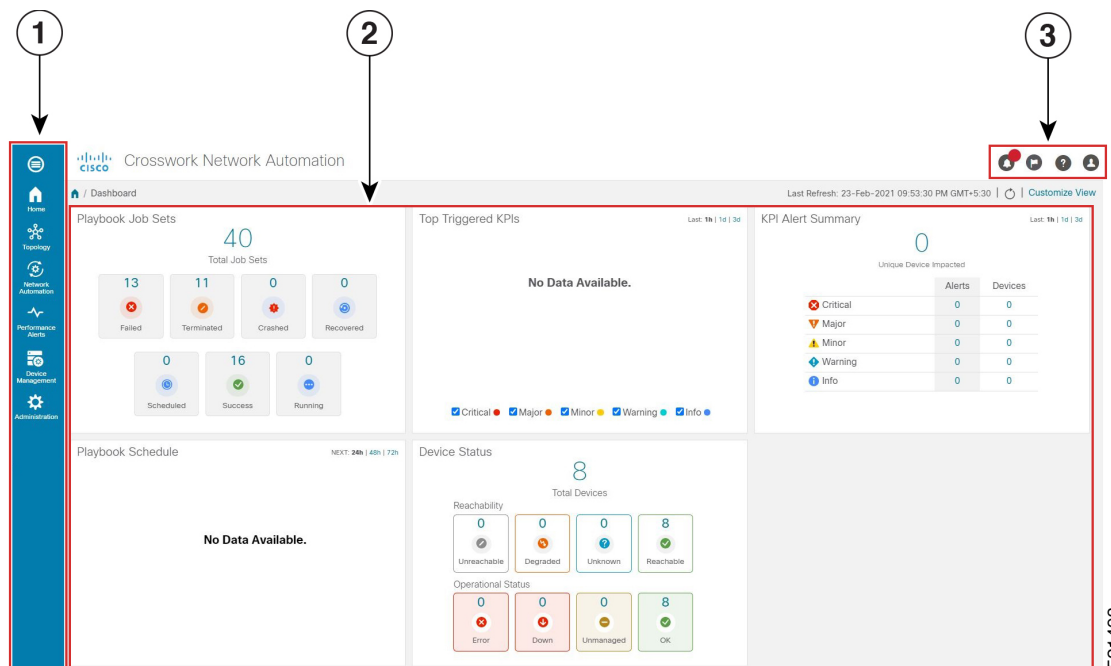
1

2

3

CISCO Crosswork Network Automation

Home
Topology
Network Automation
Performance Alerts
Device Management
Administration

/ Dashboard

Last Refresh: 23-Feb-2021 09:53:30 PM GMT+5:30 | Customize View

Playbook Job Sets

40
Total Job Sets

| 13 | 11 | 0 | 0 |
|---|---|---|---|
| Failed | Terminated | Crashed | Recovered |

| 0 | 16 | 0 |
|---|---|---|
| Scheduled | Success | Running |

Top Triggered KPIs

Last: 1h | 1d | 3d

No Data Available.

Critical Major Minor Warning Info

KPI Alert Summary

Last: 1h | 1d | 3d

0
Unique Device Impacted

| | Alerts | Devices |
|---|---|---|
| Critical | 0 | 0 |
| Major | 0 | 0 |
| Minor | 0 | 0 |
| Warning | 0 | 0 |
| Info | 0 | 0 |

Playbook Schedule

NEXT: 24h | 48h | 72h

No Data Available.

Device Status

8
Total Devices

Reachability

| 0 | 0 | 0 | 8 |
|---|---|---|---|
| Unreachable | Degraded | Unknown | Reachable |

Operational Status

| 0 | 0 | 0 | 8 |
|---|---|---|---|
| Error | Down | Unmanaged | OK |

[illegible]